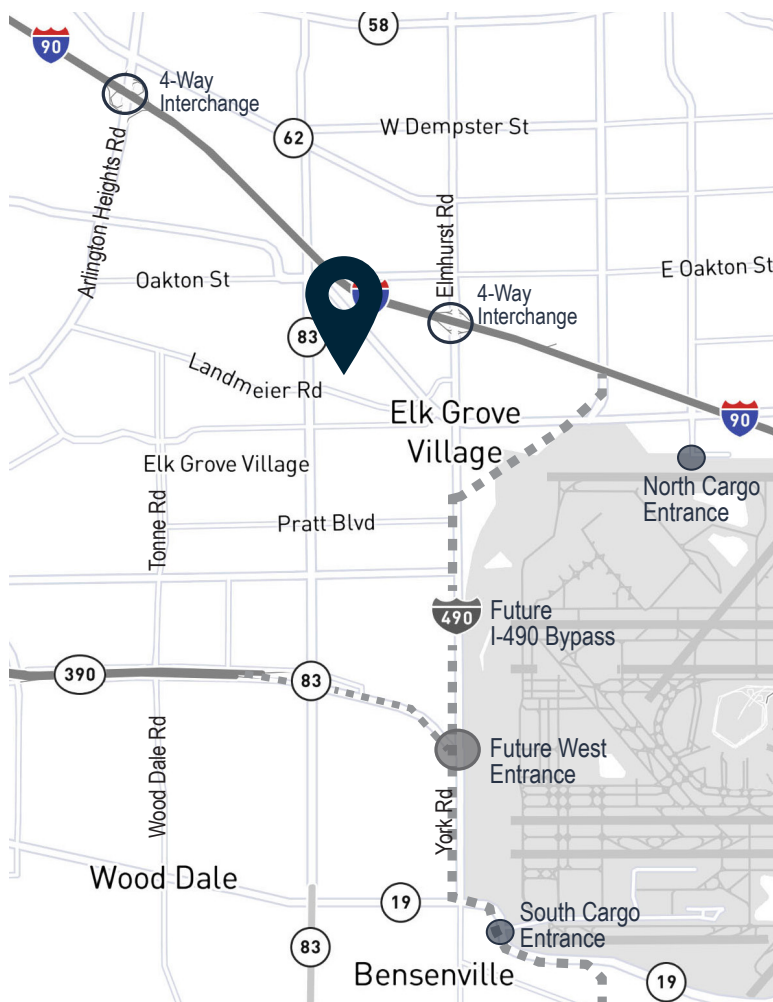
90
58
4-Way Interchange
62
W Dempster St
Arlington Heights Rd
Elmhurst Rd
Oakton St
E Oakton St
4-Way Interchange
83
Landmeier Rd
Elk Grove Village
90
Elk Grove Village
North Cargo Entrance
Pratt Blvd
Tonne Rd
490
Future I-490 Bypass
390
83
Future West Entrance
Wood Dale Rd
York Rd
Wood Dale
19
South Cargo Entrance
83
Bensenville
19